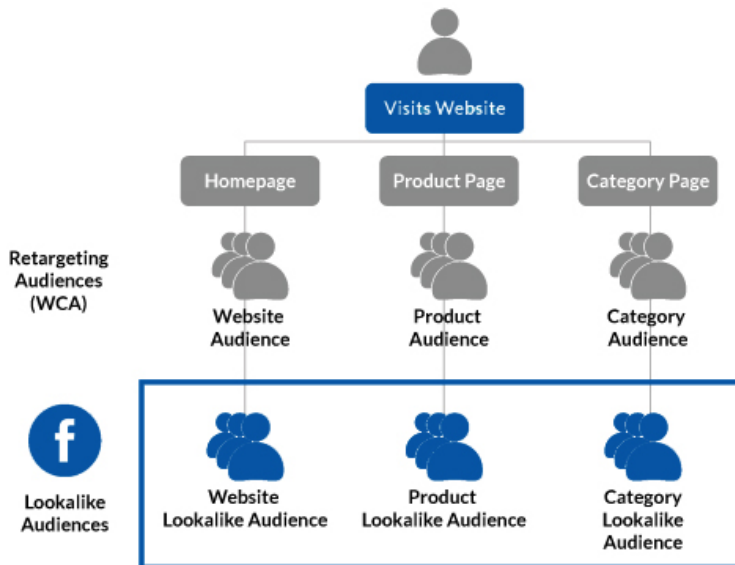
Visits Website

Homepage

Product Page

Category Page

Retargeting Audiences (WCA)

Website Audience

Product Audience

Category Audience

f

Lookalike Audiences

Website Lookalike Audience

Product Lookalike Audience

Category Lookalike Audience